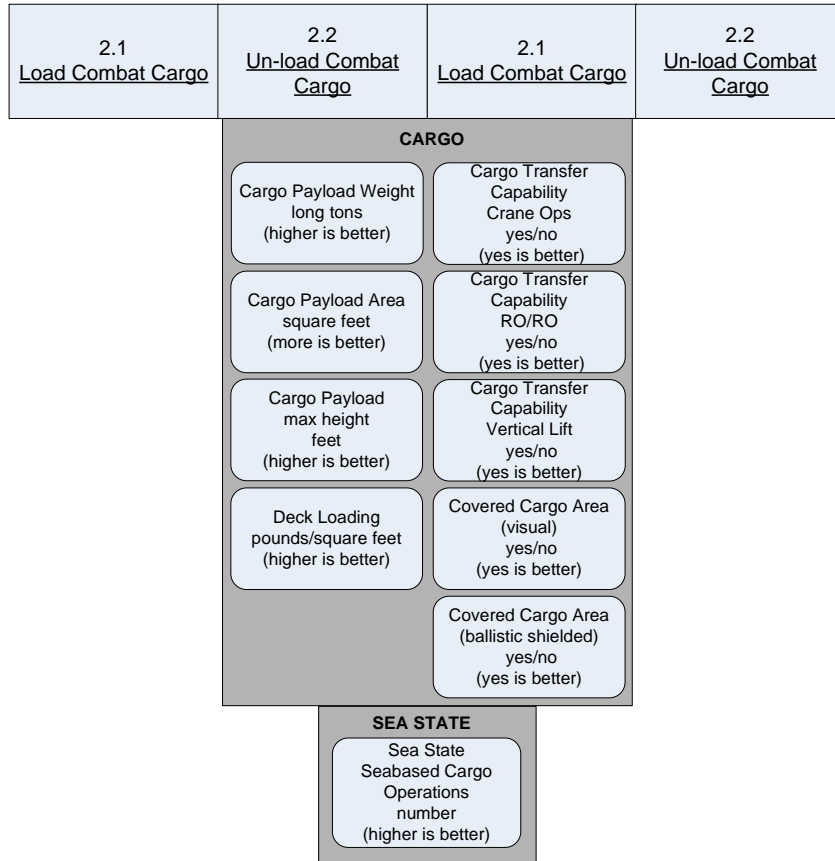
2.1
Load Combat Cargo

2.2
Un-load Combat Cargo

2.1
Load Combat Cargo

2.2
Un-load Combat Cargo

CARGO

Cargo Payload Weight
long tons
(higher is better)

Cargo Transfer
Capability
Crane Ops
yes/no
(yes is better)

Cargo Payload Area
square feet
(more is better)

Cargo Transfer
Capability
RO/RO
yes/no
(yes is better)

Cargo Payload
max height
feet
(higher is better)

Cargo Transfer
Capability
Vertical Lift
yes/no
(yes is better)

Deck Loading
pounds/square feet
(higher is better)

Covered Cargo Area
(visual)
yes/no
(yes is better)

Covered Cargo Area
(ballistic shielded)
yes/no
(yes is better)

SEA STATE

Sea State
Seabased Cargo
Operations
number
(higher is better)